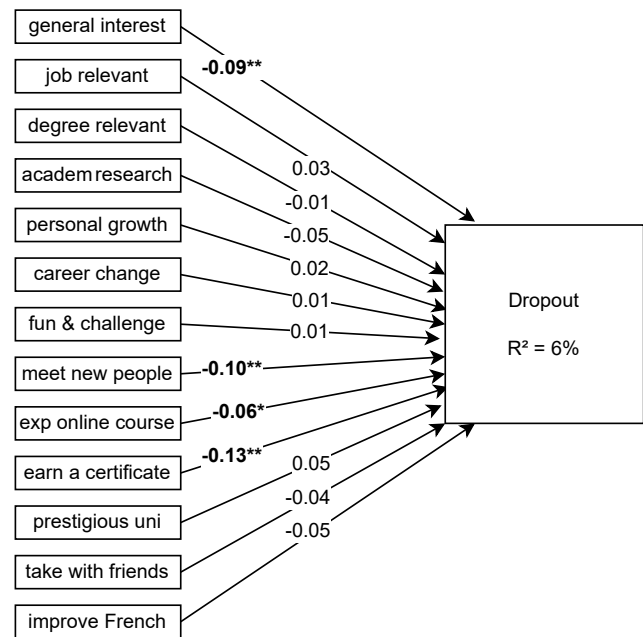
general interest

job relevant

degree relevant

academ research

personal growth

career change

fun & challenge

meet new people

exp online course

earn a certificate

prestigious uni

take with friends

improve French

-0.09**

0.03

-0.01

-0.05

0.02

0.01

0.01

-0.10**

-0.06*

-0.13**

0.05

-0.04

-0.05

Dropout

R² = 6%